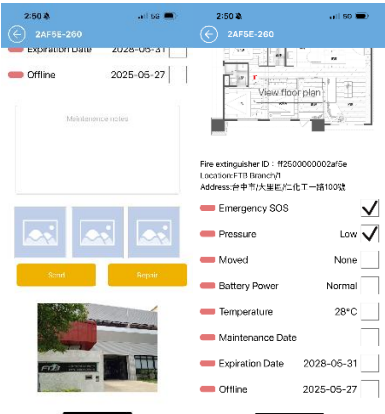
2:50 5G
2AF5E-260
Expiration Date 2028-05-31
Offline 2025-05-27
Maintenance notes
Send
Repair
FTB

2:50 5G
2AF5E-260
View floor plan
Fire extinguisher ID： ff2500000002af5e
Location:FTB Branch/1
Address:台中市大里區仁化工一路100號
Emergency SOS
Pressure Low
Moved None
Battery Power Normal
Temperature 28°C
Maintenance Date
Expiration Date 2028-05-31
Offline 2025-05-27